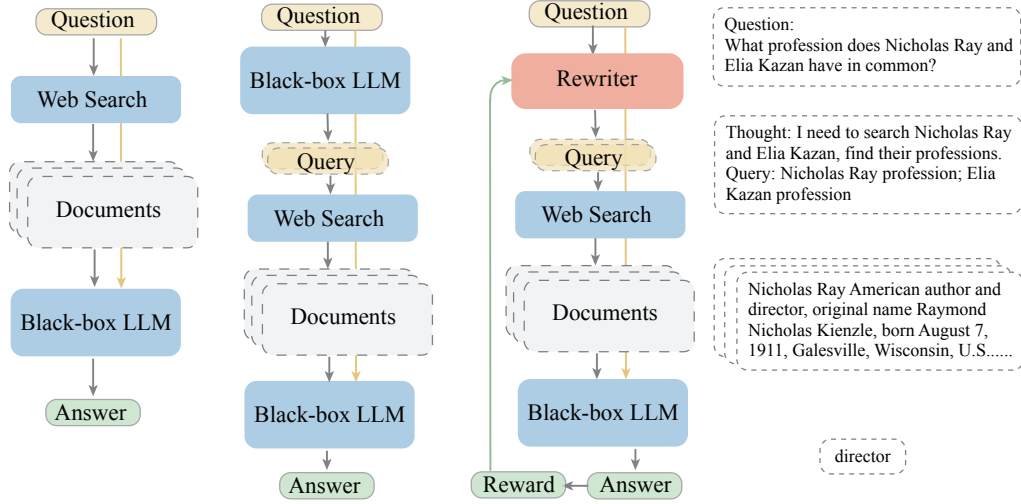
Question

Web Search

Documents

Black-box LLM

Answer

Question

Black-box LLM

Query

Web Search

Documents

Black-box LLM

Answer

Question

Rewriter

Query

Web Search

Documents

Black-box LLM

Reward

Answer

Question:
What profession does Nicholas Ray and Elia Kazan have in common?

Thought: I need to search Nicholas Ray and Elia Kazan, find their professions.
Query: Nicholas Ray profession; Elia Kazan profession

Nicholas Ray American author and director, original name Raymond Nicholas Kienzle, born August 7, 1911, Galesville, Wisconsin, U.S......

director